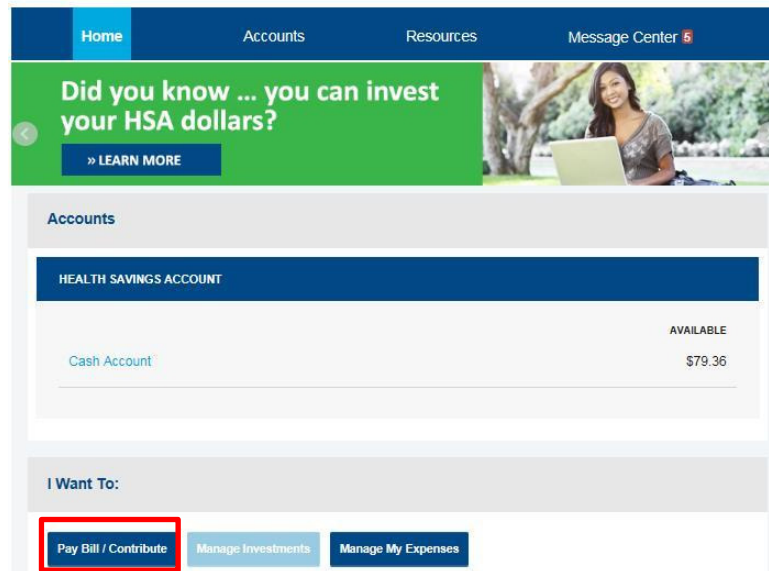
Home Accounts Resources Message Center 5

Did you know ... you can invest your HSA dollars?

» LEARN MORE

Accounts

HEALTH SAVINGS ACCOUNT

AVAILABLE

Cash Account $79.36

I Want To:

Pay Bill / Contribute Manage Investments Manage My Expenses